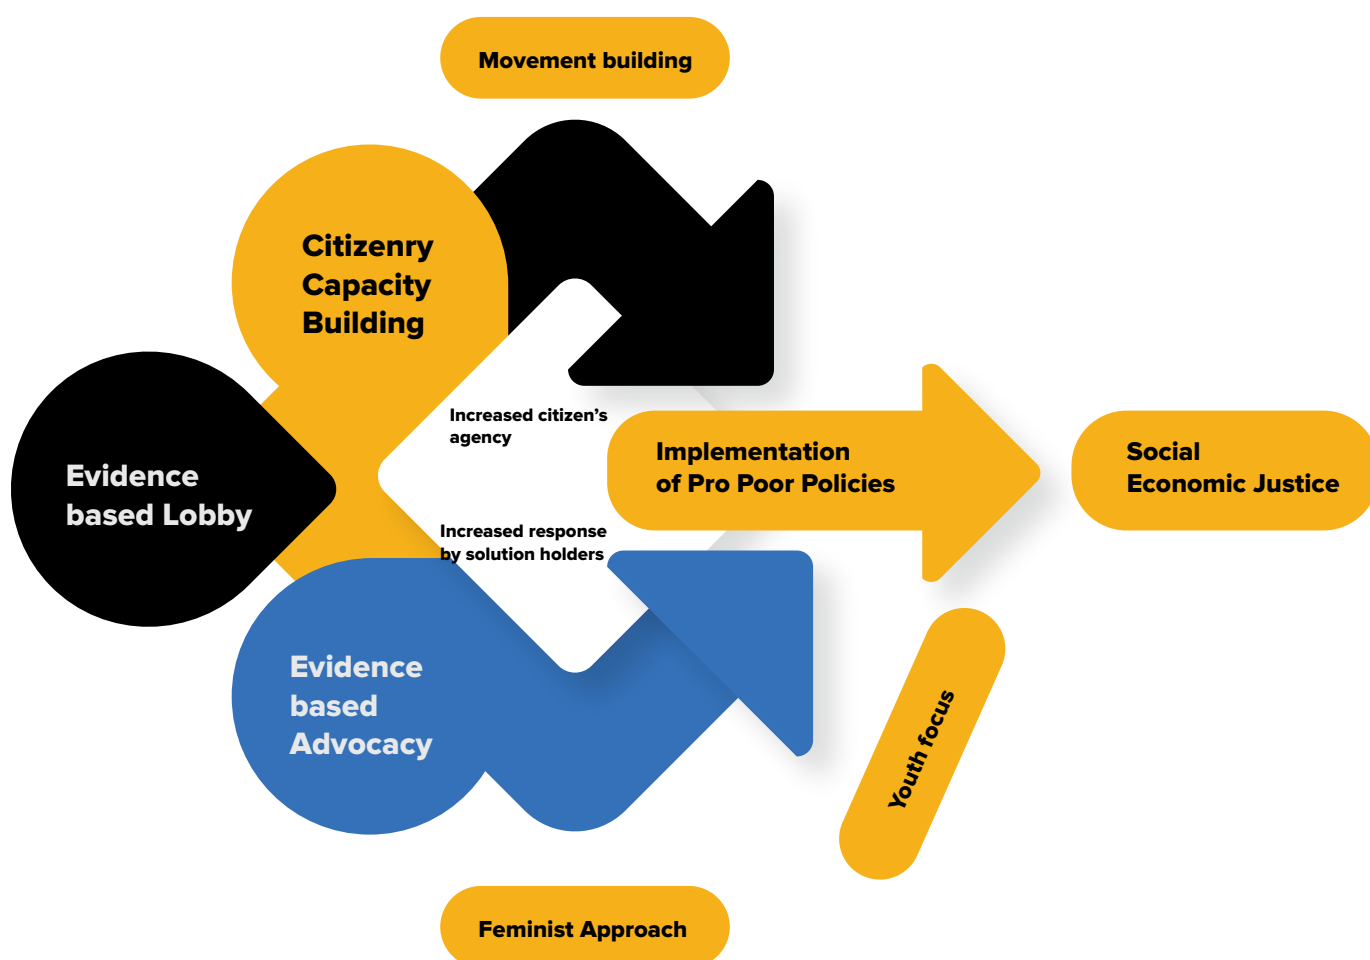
Movement building

Citizenry Capacity Building

Evidence based Lobby

Increased citizen's agency

Increased response by solution holders

Implementation of Pro Poor Policies

Social Economic Justice

Evidence based Advocacy

Youth focus

Feminist Approach